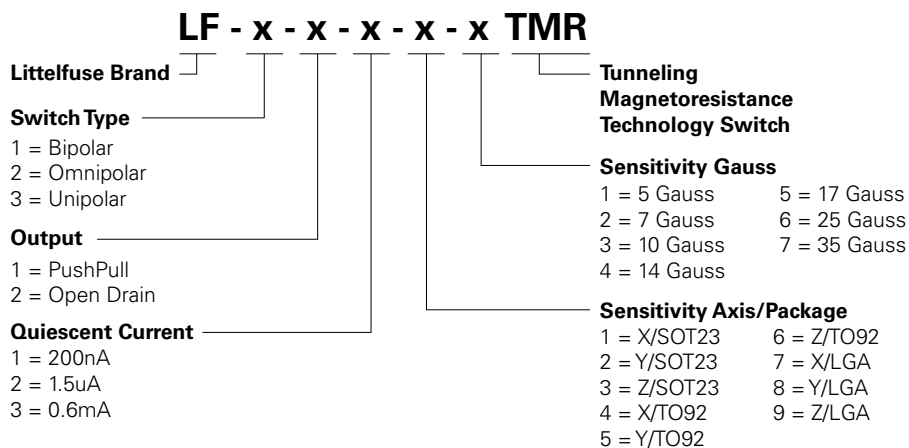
LF - x - x - x - x - x TMR

Littelfuse Brand

Switch Type
1 = Bipolar
2 = Omnipolar
3 = Unipolar

Output
1 = PushPull
2 = Open Drain

Quiescent Current
1 = 200nA
2 = 1.5uA
3 = 0.6mA

Tunneling Magnetoresistance Technology Switch

Sensitivity Gauss
1 = 5 Gauss
2 = 7 Gauss
3 = 10 Gauss
4 = 14 Gauss
5 = 17 Gauss
6 = 25 Gauss
7 = 35 Gauss

Sensitivity Axis/Package
1 = X/SOT23
2 = Y/SOT23
3 = Z/SOT23
4 = X/TO92
5 = Y/TO92
6 = Z/TO92
7 = X/LGA
8 = Y/LGA
9 = Z/LGA